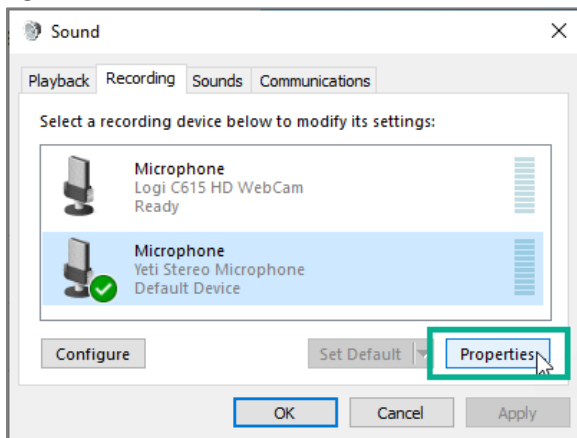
Sound

Playback Recording Sounds Communications

Select a recording device below to modify its settings:

Microphone
Logi C615 HD WebCam
Ready

Microphone
Yeti Stereo Microphone
Default Device

Configure

Set Default

Properties

OK

Cancel

Apply